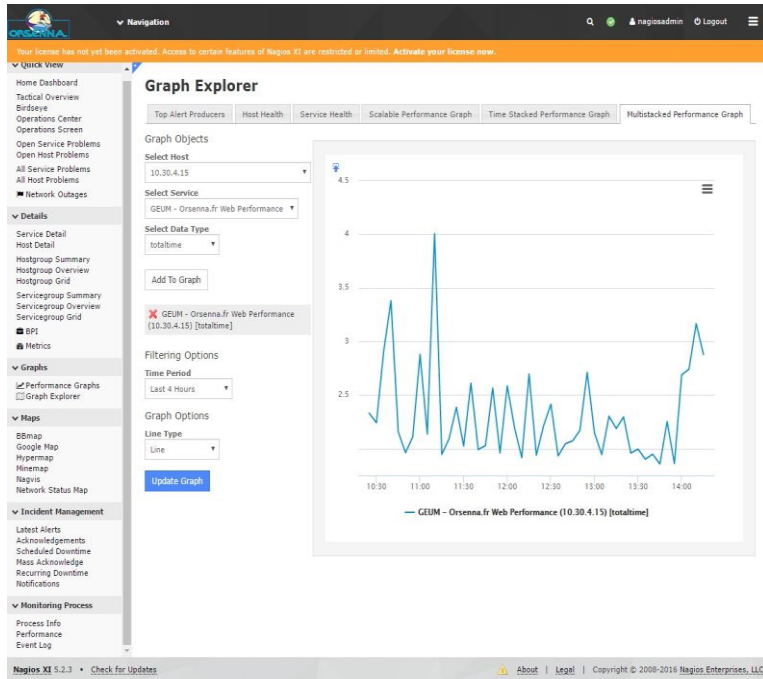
ORSENNA

Navigation

nagiosadmin Logout

Your license has not yet been activated. Access to certain features of Nagios XI are restricted or limited. Activate your license now.

Quick View
Home Dashboard
Tactical Overview
Birdseye
Operations Center
Operations Screen
Open Service Problems
Open Host Problems
All Service Problems
All Host Problems
Network Outages

Details
Service Detail
Host Detail
Hostgroup Summary
Hostgroup Overview
Hostgroup Grid
Servicegroup Summary
Servicegroup Overview
Servicegroup Grid
BPI
Metrics

Graphs
Performance Graphs
Graph Explorer

Maps
BBmap
Google Map
Hypermap
Minemap
Nagvis
Network Status Map

Incident Management
Latest Alerts
Acknowledgements
Scheduled Downtime
Mass Acknowledge
Recurring Downtime
Notifications

Monitoring Process
Process Info
Performance
Event Log

Graph Explorer

Top Alert Producers | Host Health | Service Health | Scalable Performance Graph | Time Stacked Performance Graph | Multistacked Performance Graph

Graph Objects
Select Host
10.30.4.15
Select Service
GEUM - Orsenna.fr Web Performance
Select Data Type
totaltime
Add To Graph

GEUM - Orsenna.fr Web Performance (10.30.4.15) [totaltime]

Filtering Options
Time Period
Last 4 Hours

Graph Options
Line Type
Line

Update Graph

4.5
4
3.5
3
2.5
10:30 11:00 11:30 12:00 12:30 13:00 13:30 14:00

GEUM - Orsenna.fr Web Performance (10.30.4.15) [totaltime]

Nagios XI 5.2.3 • Check for Updates

About | Legal | Copyright © 2008-2016 Nagios Enterprises, LLC